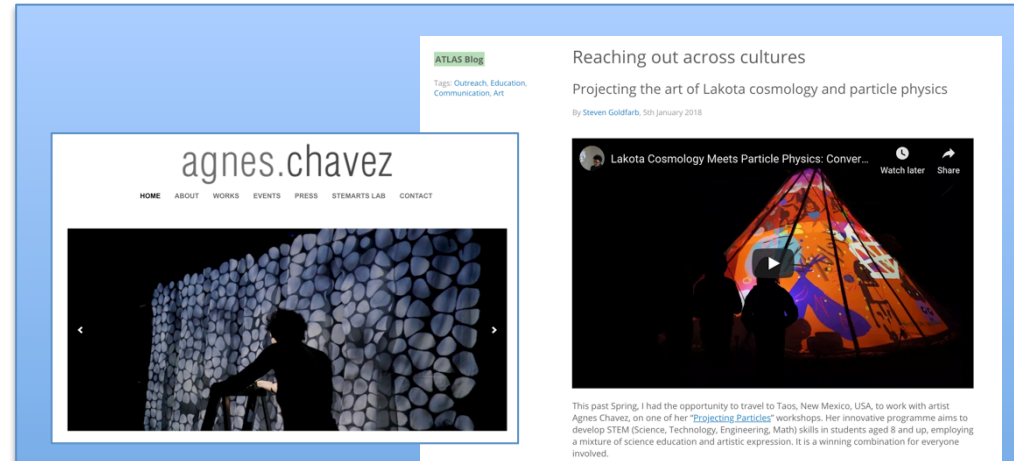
ATLAS Blog

Tags: Outreach, Education, Communication, Art

Reaching out across cultures

Projecting the art of Lakota cosmology and particle physics

By Steven Goldfarb, 5th January 2018

Lakota Cosmology Meets Particle Physics: Conver...

Watch later

Share

This past Spring, I had the opportunity to travel to Taos, New Mexico, USA, to work with artist Agnes Chavez, on one of her "Projecting Particles" workshops. Her innovative programme aims to develop STEM (Science, Technology, Engineering, Math) skills in students aged 8 and up, employing a mixture of science education and artistic expression. It is a winning combination for everyone involved.

agnes.chavez

HOME ABOUT WORKS EVENTS PRESS STEMARTS LAB CONTACT